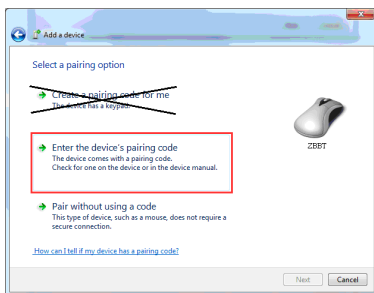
Add a device

Select a pairing option

Create a pairing code for me
The device has a keypad.

Enter the device's pairing code
The device comes with a pairing code.
Check for one on the device or in the device manual.

ZBBT

Pair without using a code
This type of device, such as a mouse, does not require a secure connection.

How can I tell if my device has a pairing code?

Next Cancel